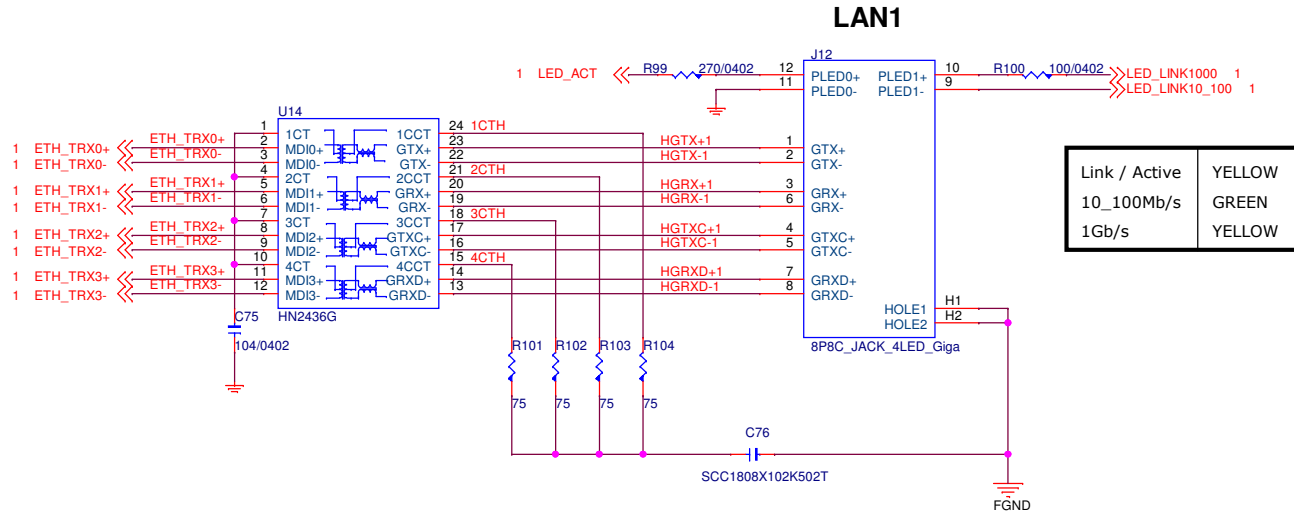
LAN1

1 LED_ACT
R99 270/0402
12 PLED0+
11 PLED0-
J12
PLED1+ 10
PLED1- 9
R100 100/0402
LED_LINK1000 1
LED_LINK10_100 1

U14
1 ETH_TRX0+
1 ETH_TRX0-
1 ETH_TRX1+
1 ETH_TRX1-
1 ETH_TRX2+
1 ETH_TRX2-
1 ETH_TRX3+
1 ETH_TRX3-

ETH_TRX0+
ETH_TRX0-
ETH_TRX1+
ETH_TRX1-
ETH_TRX2+
ETH_TRX2-
ETH_TRX3+
ETH_TRX3-

1 1CT
2 MDI0+
3 MDI0-
4 2CT
5 MDI1+
6 MDI1-
7 3CT
8 MDI2+
9 MDI2-
10 4CT
11 MDI3+
12 MDI3-

1CCT 24
GTX+ 23
GTX- 22
2CCT 21
GRX+ 20
GRX- 19
3CCT 18
GTXC+ 17
GTXC- 16
4CCT 15
GRXD+ 14
GRXD- 13

HN2436G

1CTH
2CTH
3CTH
4CTH

HGTX+1 1 GTX+
HGTX-1 2 GTX-
HGRX+1 3 GRX+
HGRX-1 6 GRX-
HGTXC+1 4 GTXC+
HGTXC-1 5 GTXC-
HGRXD+1 7 GRXD+
HGRXD-1 8 GRXD-

HOLE1 H1
HOLE2 H2
8P8C_JACK_4LED_Giga

| Link / Active | YELLOW |
|---|---|
| 10_100Mb/s | GREEN |
| 1Gb/s | YELLOW |

C75
104/0402

R101 75
R102 75
R103 75
R104 75

C76
SCC1808X102K502T

FGND